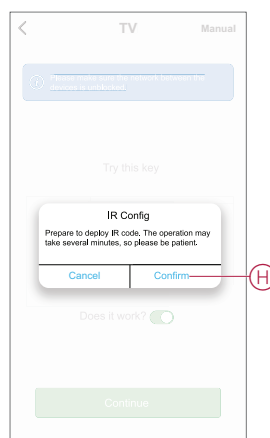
<

TV

Manual

Please make sure the network between the device is unblocked.

Try this key

IR Config

Prepare to deploy IR code. The operation may take several minutes, so please be patient.

Cancel

Confirm

H

Does it work?

Continue